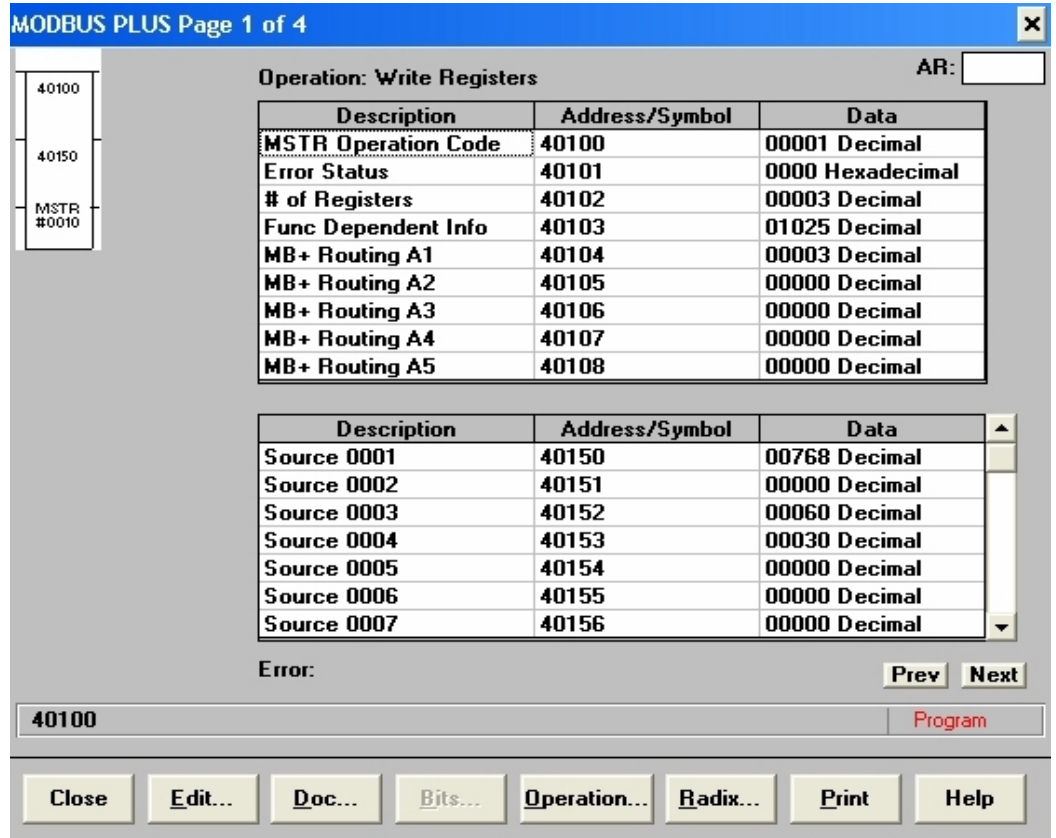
MODBUS PLUS Page 1 of 4

×

40100

40150

MSTR
#0010

Operation: Write Registers

AR:

| Description | Address/Symbol | Data |
|---|---|---|
| MSTR Operation Code | 40100 | 00001 Decimal |
| Error Status | 40101 | 0000 Hexadecimal |
| # of Registers | 40102 | 00003 Decimal |
| Func Dependent Info | 40103 | 01025 Decimal |
| MB+ Routing A1 | 40104 | 00003 Decimal |
| MB+ Routing A2 | 40105 | 00000 Decimal |
| MB+ Routing A3 | 40106 | 00000 Decimal |
| MB+ Routing A4 | 40107 | 00000 Decimal |
| MB+ Routing A5 | 40108 | 00000 Decimal |

| Description | Address/Symbol | Data |
|---|---|---|
| Source 0001 | 40150 | 00768 Decimal |
| Source 0002 | 40151 | 00000 Decimal |
| Source 0003 | 40152 | 00060 Decimal |
| Source 0004 | 40153 | 00030 Decimal |
| Source 0005 | 40154 | 00000 Decimal |
| Source 0006 | 40155 | 00000 Decimal |
| Source 0007 | 40156 | 00000 Decimal |

Error:

Prev Next

40100

Program

Close Edit... Doc... Bits... Operation... Radix... Print Help